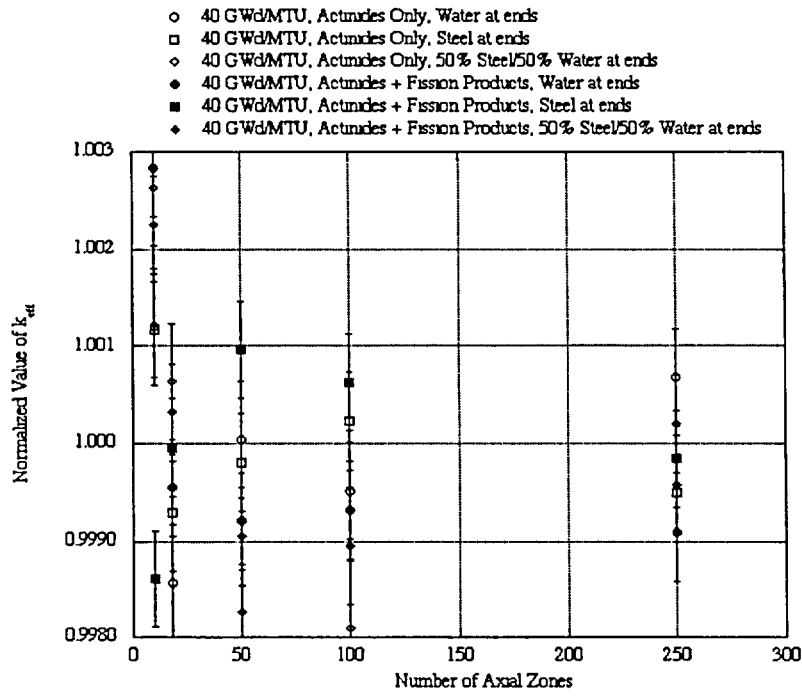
○ 40 GWd/MTU, Actinides Only, Water at ends
□ 40 GWd/MTU, Actinides Only, Steel at ends
◇ 40 GWd/MTU, Actinides Only, 50% Steel/50% Water at ends
● 40 GWd/MTU, Actinides + Fission Products, Water at ends
■ 40 GWd/MTU, Actinides + Fission Products, Steel at ends
◆ 40 GWd/MTU, Actinides + Fission Products, 50% Steel/50% Water at ends

Normalized Value of $k_{eff}$

1.003
1.002
1.001
1.000
0.9990
0.9980

0
50
100
150
200
250
300

Number of Axial Zones